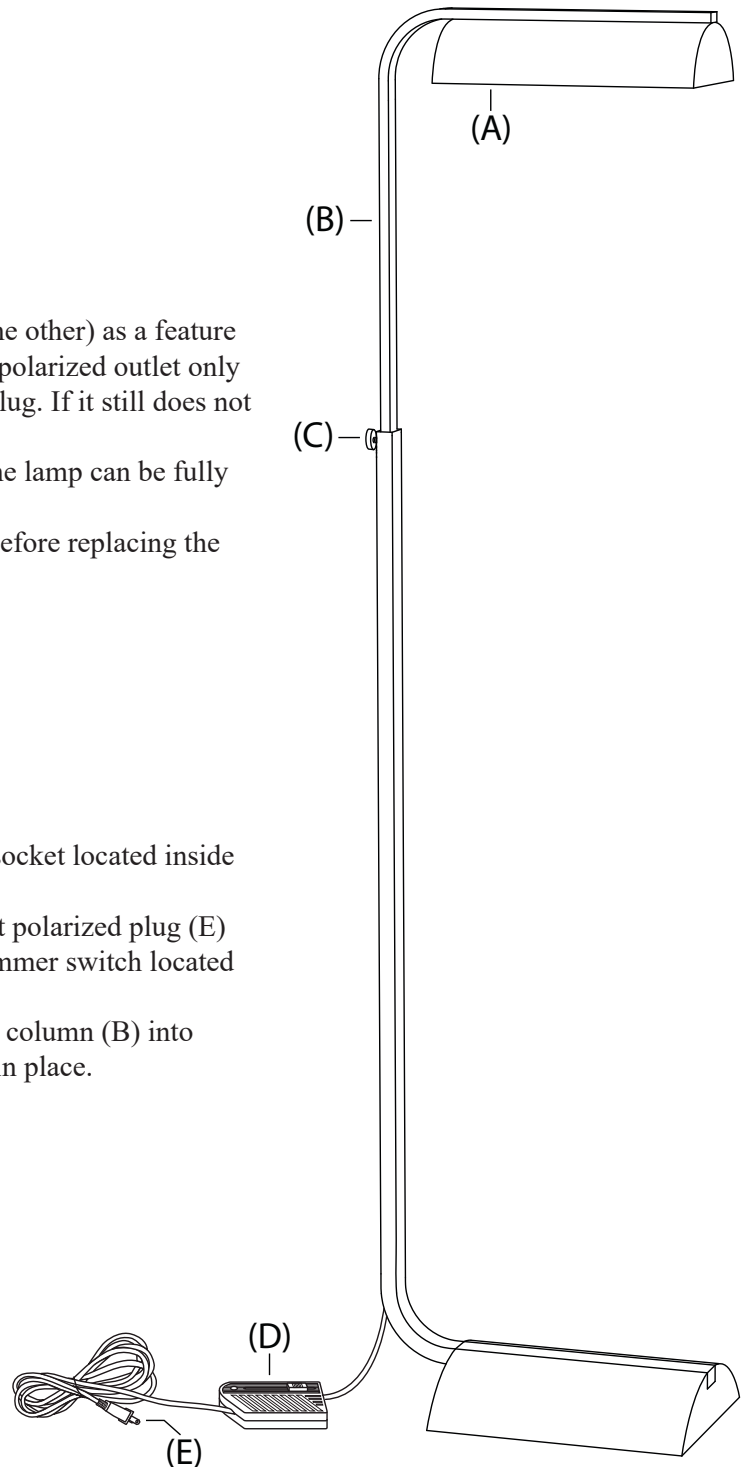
(A)

(B)

he other) as a feature polarized outlet only lug. If it still does not

(C)

he lamp can be fully

efore replacing the

ocket located inside

t polarized plug (E) nmer switch located

column (B) into n place.

(D)

(E)